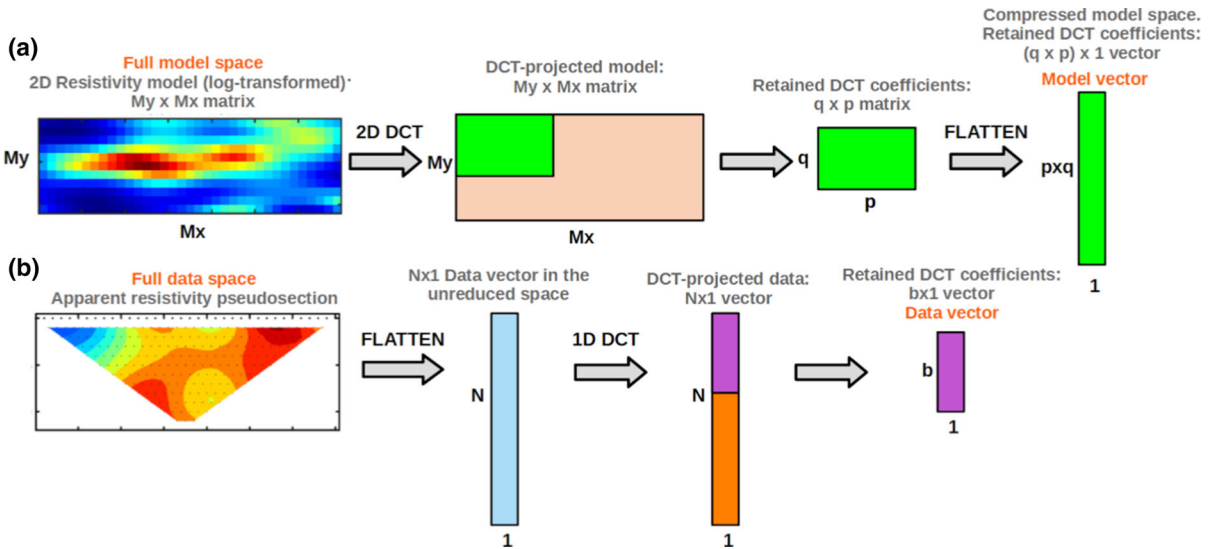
(a)

Full model space
2D Resistivity model (log-transformed)
My x Mx matrix

My

Mx

2D DCT

DCT-projected model:
My x Mx matrix

My

Mx

Retained DCT coefficients:
q x p matrix

q

p

FLATTEN

Compressed model space.
Retained DCT coefficients:
(q x p) x 1 vector
Model vector

pxq

1

(b)

Full data space
Apparent resistivity pseudosection

FLATTEN

Nx1 Data vector in the unreduced space

N

1

1D DCT

DCT-projected data:
Nx1 vector

N

1

Retained DCT coefficients:
bx1 vector
Data vector

b

1